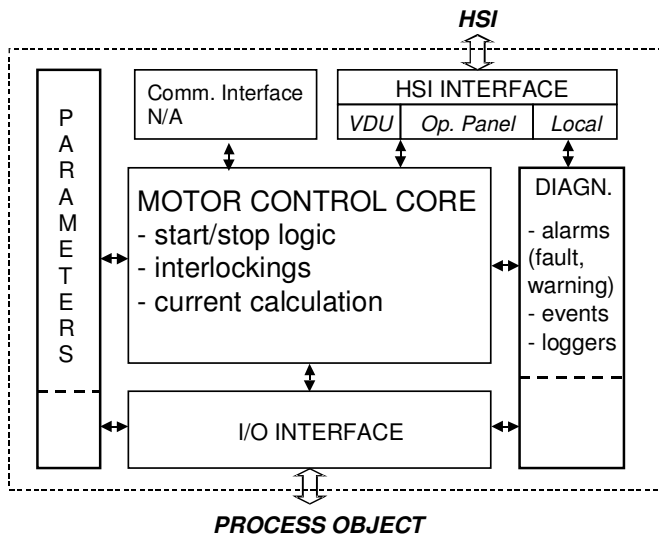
HSI

PARAMETERS

Comm. Interface N/A

HSI INTERFACE

VDU | Op. Panel | Local

MOTOR CONTROL CORE
- start/stop logic
- interlockings
- current calculation

DIAGN.
- alarms (fault, warning)
- events
- loggers

I/O INTERFACE

PROCESS OBJECT